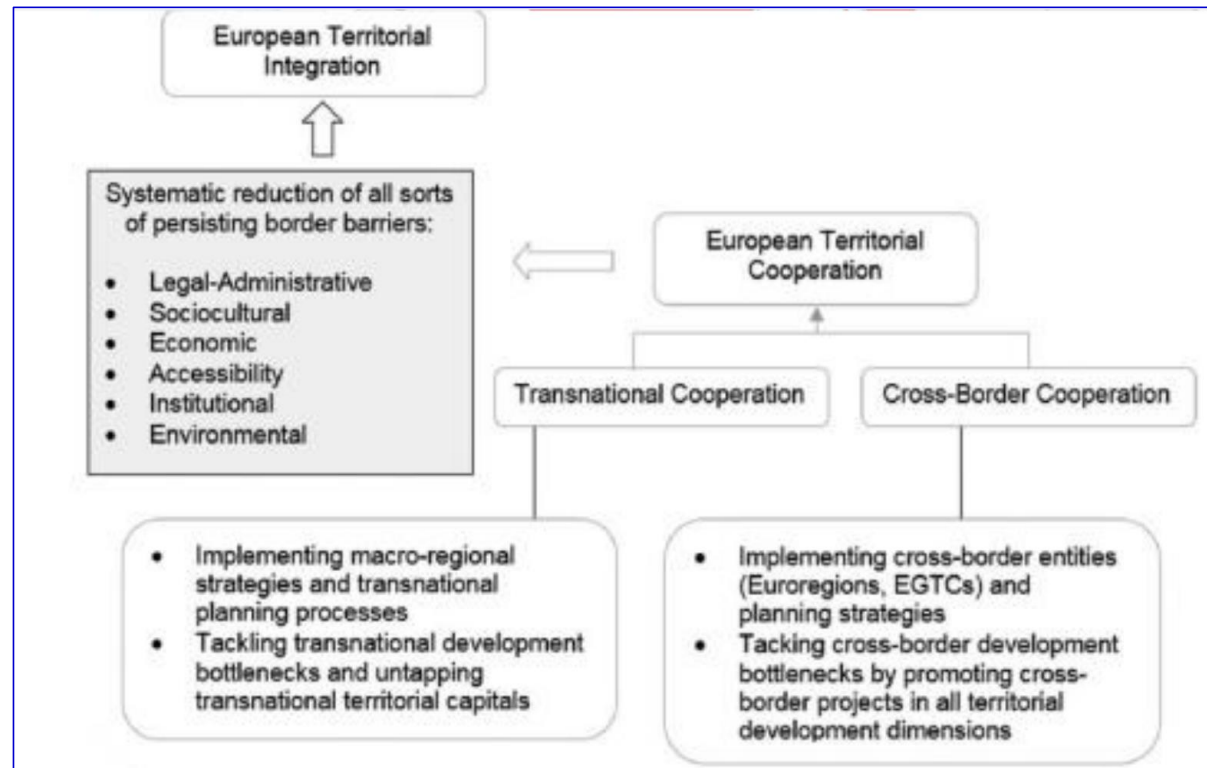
European Territorial Integration

Systematic reduction of all sorts of persisting border barriers:

- Legal-Administrative
- Sociocultural
- Economic
- Accessibility
- Institutional
- Environmental

European Territorial Cooperation

Transnational Cooperation

Cross-Border Cooperation

- Implementing macro-regional strategies and transnational planning processes
- Tackling transnational development bottlenecks and untapping transnational territorial capitals

- Implementing cross-border entities (Euroregions, EGTCs) and planning strategies
- Tacking cross-border development bottlenecks by promoting cross-border projects in all territorial development dimensions